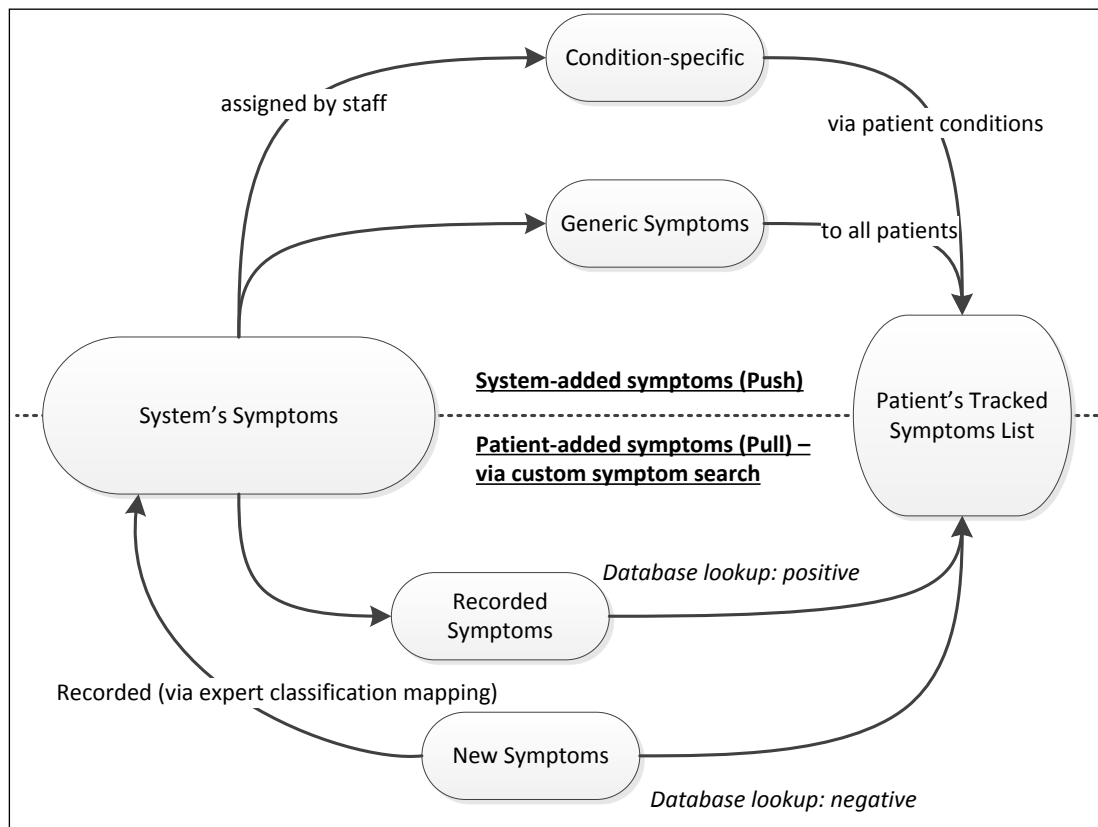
Condition-specific

assigned by staff

via patient conditions

Generic Symptoms

to all patients

System's Symptoms

**System-added symptoms (Push)**

**Patient-added symptoms (Pull) – via custom symptom search**

Patient's Tracked Symptoms List

Database lookup: positive

Recorded Symptoms

Recorded (via expert classification mapping)

New Symptoms

Database lookup: negative